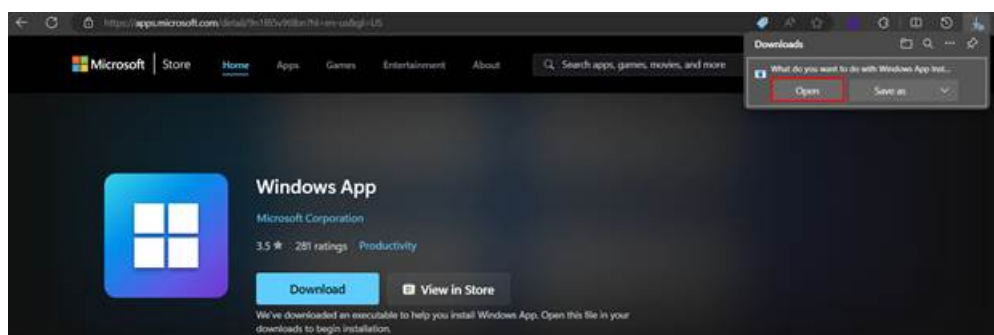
https://apps.microsoft.com/detail/9n1f85v9t8bn?hl=en-us&gl=US

Microsoft | Store Home Apps Games Entertainment About

Search apps, games, movies, and more

Downloads

What do you want to do with Windows App Inst...

Open Save as

Windows App

Microsoft Corporation

3.5 ★ 281 ratings Productivity

Download

View in Store

We've downloaded an executable to help you install Windows App. Open this file in your downloads to begin installation.